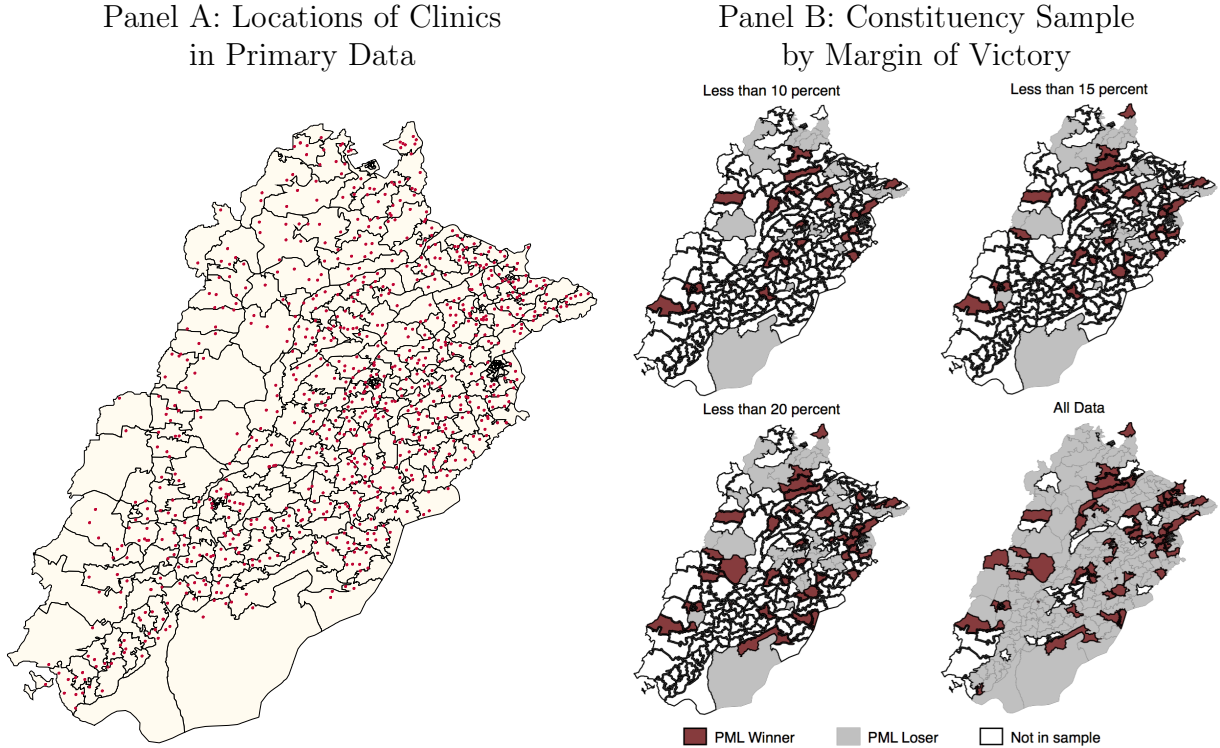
Panel A: Locations of Clinics in Primary Data

Panel B: Constituency Sample by Margin of Victory

Less than 10 percent

Less than 15 percent

Less than 20 percent

All Data

PML Winner

PML Loser

Not in sample